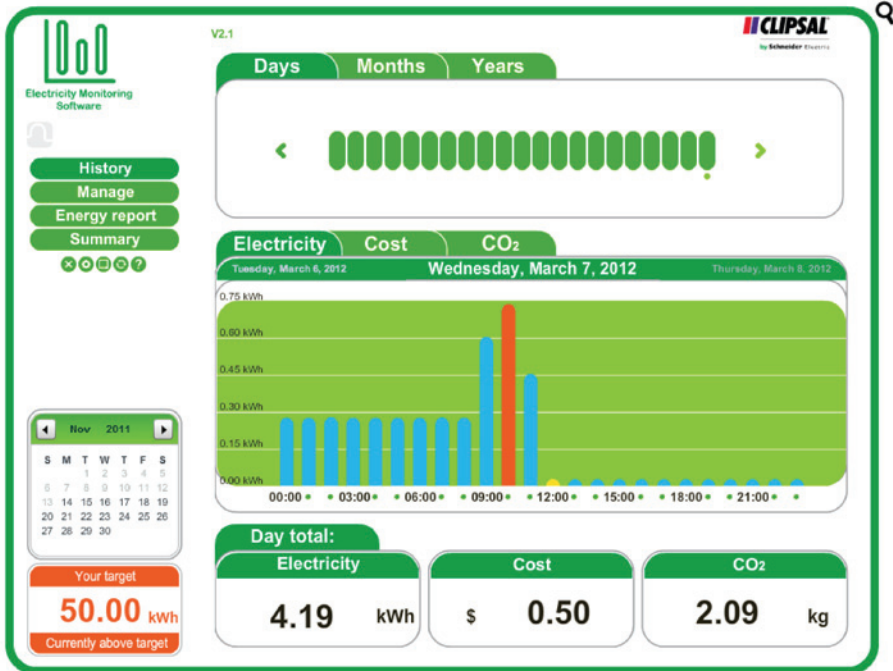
Electricity Monitoring Software

V2.1

CLIPSAL
by Schneider Electric

Days Months Years

History
Manage
Energy report
Summary

Electricity Cost $CO_2$

Tuesday, March 6, 2012 Wednesday, March 7, 2012 Thursday, March 8, 2012

0.75 kWh
0.60 kWh
0.45 kWh
0.30 kWh
0.15 kWh
0.00 kWh

00:00 03:00 06:00 09:00 12:00 15:00 18:00 21:00

Nov 2011

| S | M | T | W | T | F | S |
|---|---|---|---|---|---|---|
| | | 1 | 2 | 3 | 4 | 5 |
| 6 | 7 | 8 | 9 | 10 | 11 | 12 |
| 13 | 14 | 15 | 16 | 17 | 18 | 19 |
| 20 | 21 | 22 | 23 | 24 | 25 | 26 |
| 27 | 28 | 29 | 30 | | | |

Your target
50.00 kWh
Currently above target

Day total:

Electricity
4.19 kWh

Cost
$ 0.50

$CO_2$
2.09 kg